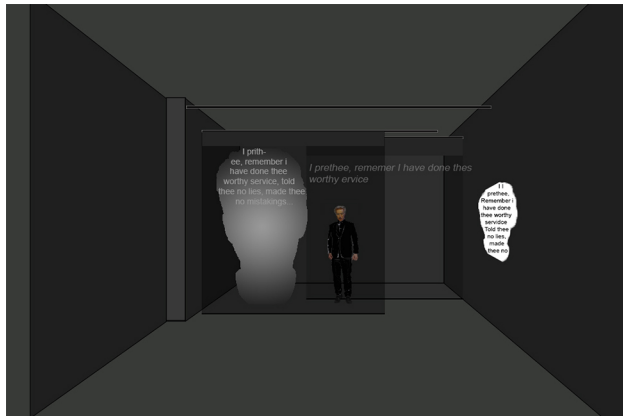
I prithee, remember i have done thee worthy service, told thee no lies, made thee no mistakings...

I prethee, rememer I have done thes worthy ervice

I I prethee, Remember i have done thee worthy servidce Told thee no lies, made thee no